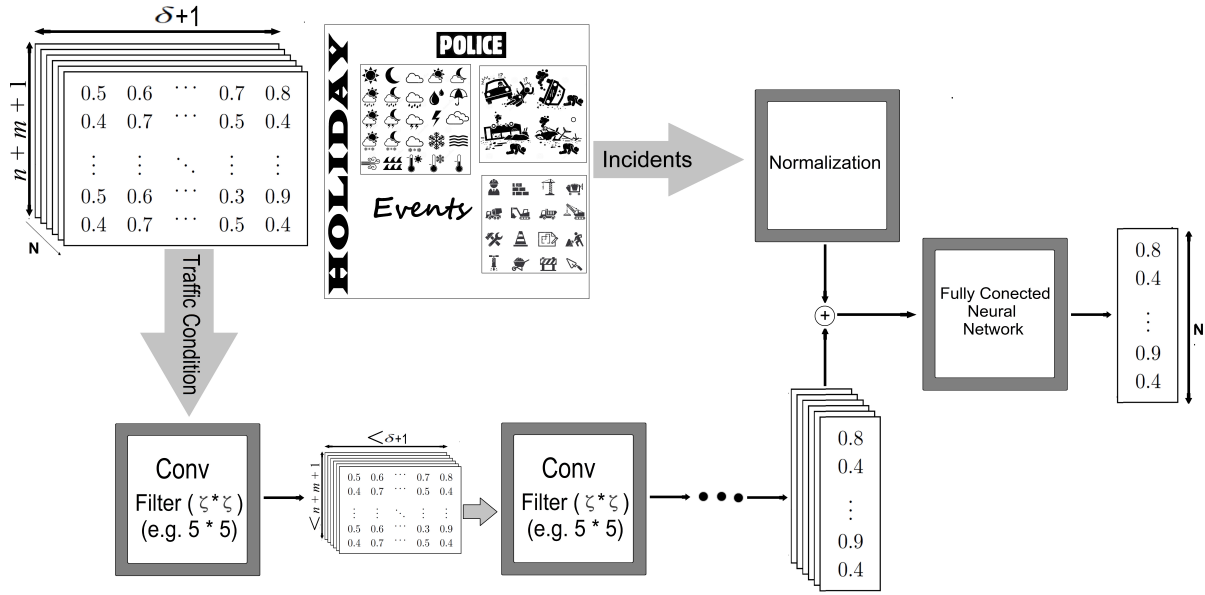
$\delta$+1

$n+m+1$

| 0.5 | 0.6 | $\cdots$ | 0.7 | 0.8 |
|---|---|---|---|---|
| 0.4 | 0.7 | $\cdots$ | 0.5 | 0.4 |
| $\vdots$ | $\vdots$ | $\ddots$ | $\vdots$ | $\vdots$ |
| 0.5 | 0.6 | $\cdots$ | 0.3 | 0.9 |
| 0.4 | 0.7 | $\cdots$ | 0.5 | 0.4 |

N

HOLIDAY

POLICE

Events

Incidents

Normalization

Traffic Condition

+

Fully Conected Neural Network

0.8
0.4
$\vdots$
0.9
0.4

N

Conv
Filter ( $\zeta * \zeta$ )
(e.g. 5 * 5)

$< \delta+1$

$< n+m+1$

| 0.5 | 0.6 | $\cdots$ | 0.7 | 0.8 |
|---|---|---|---|---|
| 0.4 | 0.7 | $\cdots$ | 0.5 | 0.4 |
| $\vdots$ | $\vdots$ | $\ddots$ | $\vdots$ | $\vdots$ |
| 0.5 | 0.6 | $\cdots$ | 0.3 | 0.9 |
| 0.4 | 0.7 | $\cdots$ | 0.5 | 0.4 |

Conv
Filter ( $\zeta * \zeta$ )
(e.g. 5 * 5)

0.8
0.4
$\vdots$
0.9
0.4